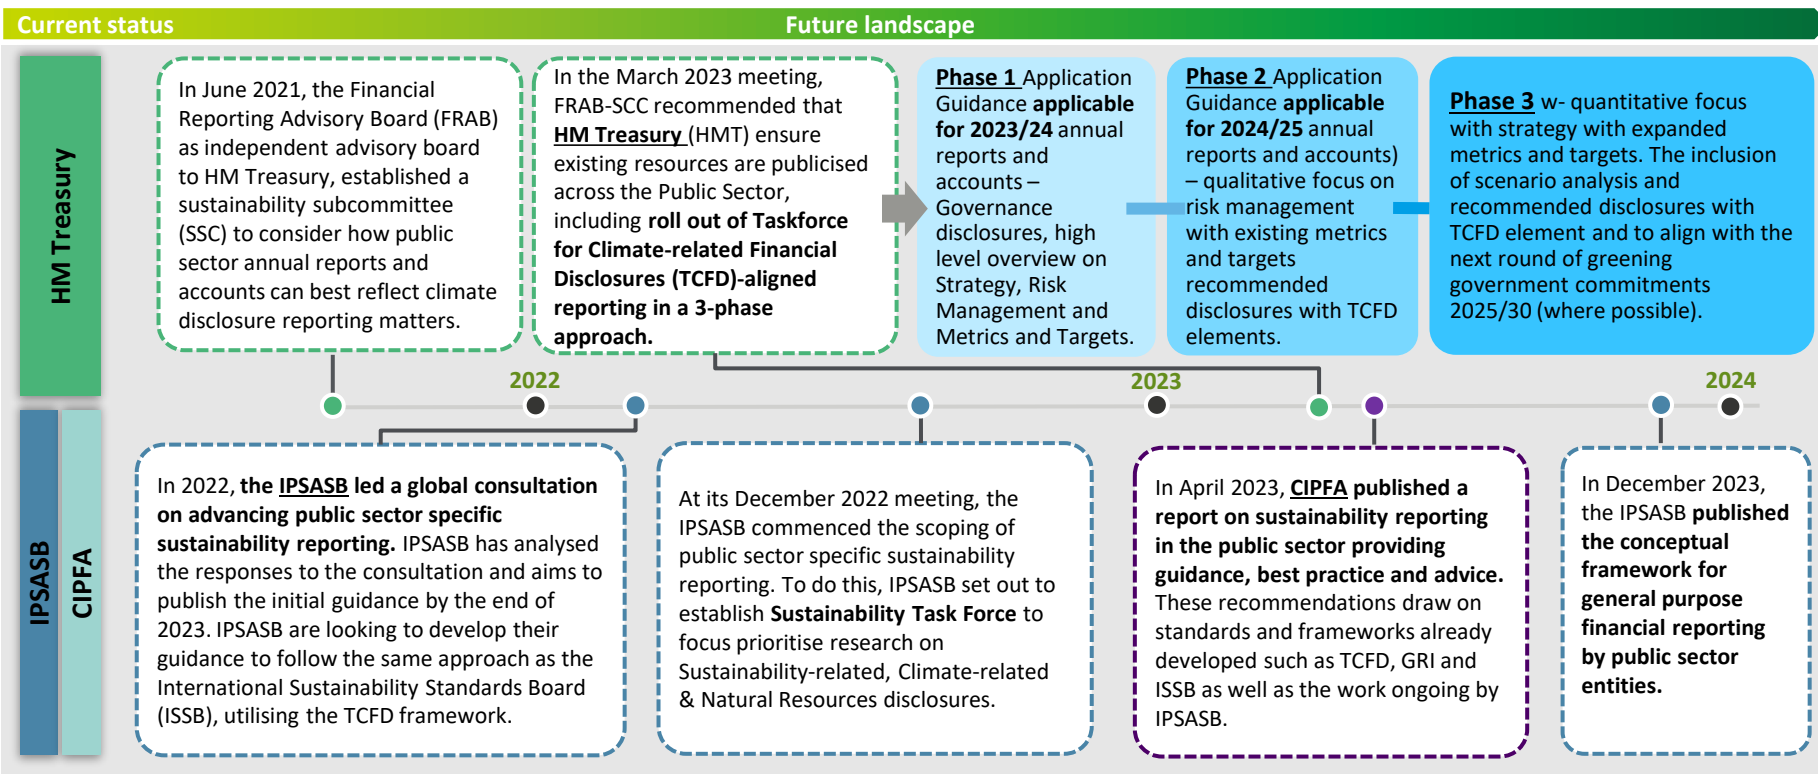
Current status

Future landscape

HM Treasury

In June 2021, the Financial Reporting Advisory Board (FRAB) as independent advisory board to HM Treasury, established a sustainability subcommittee (SSC) to consider how public sector annual reports and accounts can best reflect climate disclosure reporting matters.

In the March 2023 meeting, FRAB-SCC recommended that HM Treasury (HMT) ensure existing resources are publicised across the Public Sector, including roll out of Taskforce for Climate-related Financial Disclosures (TCFD)-aligned reporting in a 3-phase approach.

Phase 1 Application Guidance applicable for 2023/24 annual reports and accounts – Governance disclosures, high level overview on Strategy, Risk Management and Metrics and Targets.

Phase 2 Application Guidance applicable for 2024/25 annual reports and accounts) – qualitative focus on risk management with existing metrics and targets recommended disclosures with TCFD elements.

Phase 3 w- quantitative focus with strategy with expanded metrics and targets. The inclusion of scenario analysis and recommended disclosures with TCFD element and to align with the next round of greening government commitments 2025/30 (where possible).

2022

2023

2024

IPSASB

CIPFA

In 2022, the IPSASB led a global consultation on advancing public sector specific sustainability reporting. IPSASB has analysed the responses to the consultation and aims to publish the initial guidance by the end of 2023. IPSASB are looking to develop their guidance to follow the same approach as the International Sustainability Standards Board (ISSB), utilising the TCFD framework.

At its December 2022 meeting, the IPSASB commenced the scoping of public sector specific sustainability reporting. To do this, IPSASB set out to establish Sustainability Task Force to focus prioritise research on Sustainability-related, Climate-related & Natural Resources disclosures.

In April 2023, CIPFA published a report on sustainability reporting in the public sector providing guidance, best practice and advice. These recommendations draw on standards and frameworks already developed such as TCFD, GRI and ISSB as well as the work ongoing by IPSASB.

In December 2023, the IPSASB published the conceptual framework for general purpose financial reporting by public sector entities.